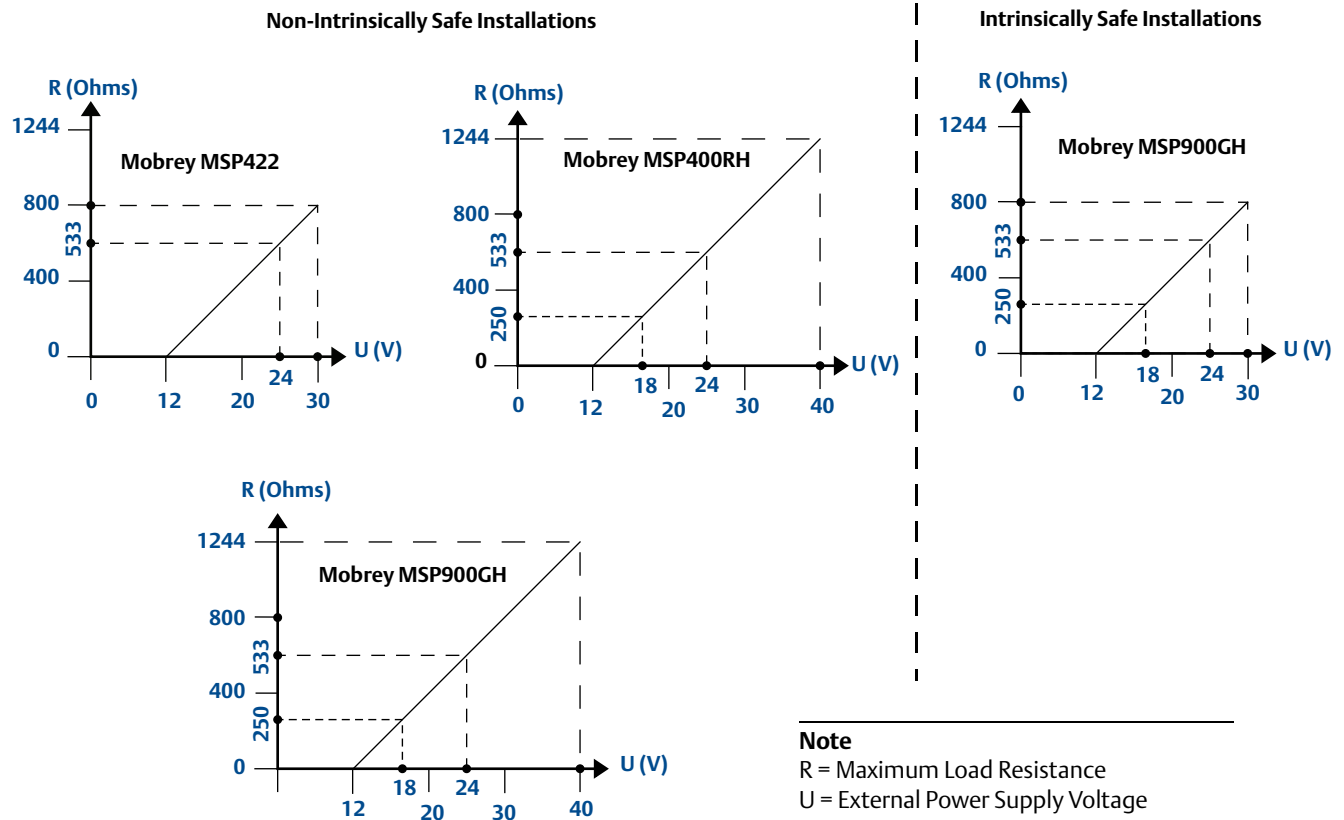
Non-Intrinsically Safe Installations

Intrinsically Safe Installations

R (Ohms)
1244
Mobrey MSP422
800
533
400
0
U (V)
0
12
20
24
30

R (Ohms)
1244
Mobrey MSP400RH
800
533
400
250
0
U (V)
0
12
18
20
24
30
40

R (Ohms)
1244
Mobrey MSP900GH
800
533
400
250
0
U (V)
0
12
18
20
24
30

R (Ohms)
1244
Mobrey MSP900GH
800
533
400
250
0
U (V)
12
18
20
24
30
40

Note
R = Maximum Load Resistance
U = External Power Supply Voltage